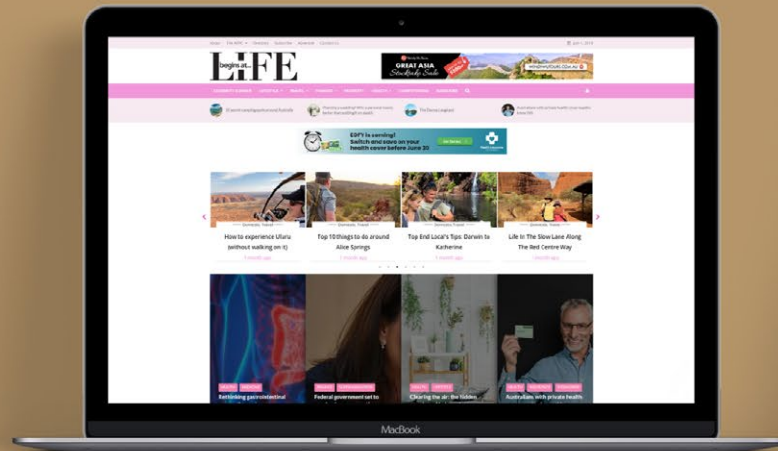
begins at... LIFE

GREAT ASIA Stocktake Sale

EOFY is coming! Switch and save on your health cover before June 30

Domestic Travel
How to experience Uluru (without walking on it)
1 month ago

Domestic Travel
Top 10 things to do around Alice Springs
1 month ago

Domestic Travel
Top End Local's Tips: Darwin to Katherine
1 month ago

Domestic Travel
Life In The Slow Lane Along The Red Centre Way
1 month ago

Rethinking gastrointestinal

Federal government set to

Clearing the air: the hidden

Australians with private health

MacBook